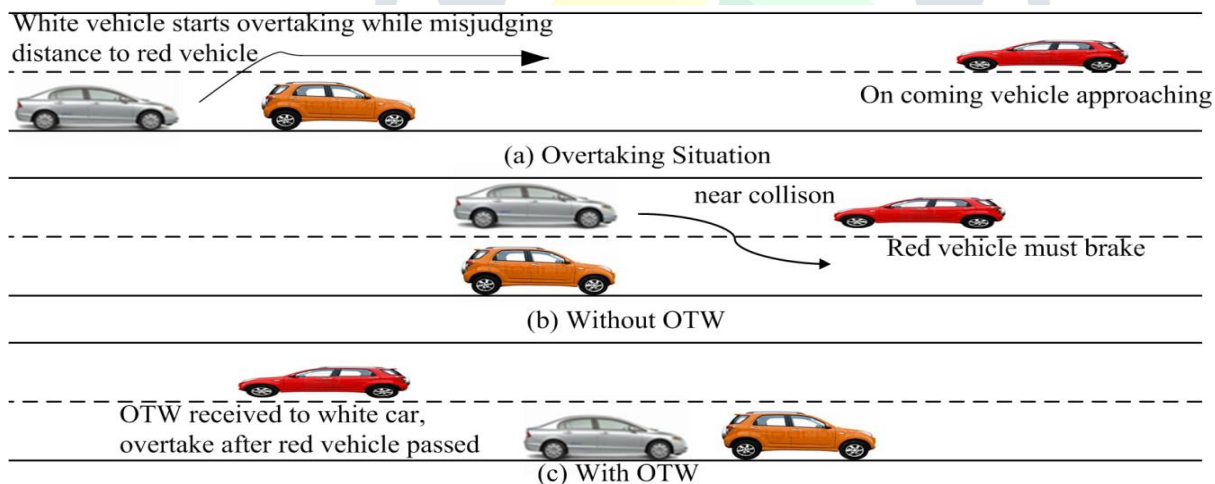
White vehicle starts overtaking while misjudging distance to red vehicle

On coming vehicle approaching

(a) Overtaking Situation

near collison

Red vehicle must brake

(b) Without OTW

OTW received to white car, overtake after red vehicle passed

(c) With OTW